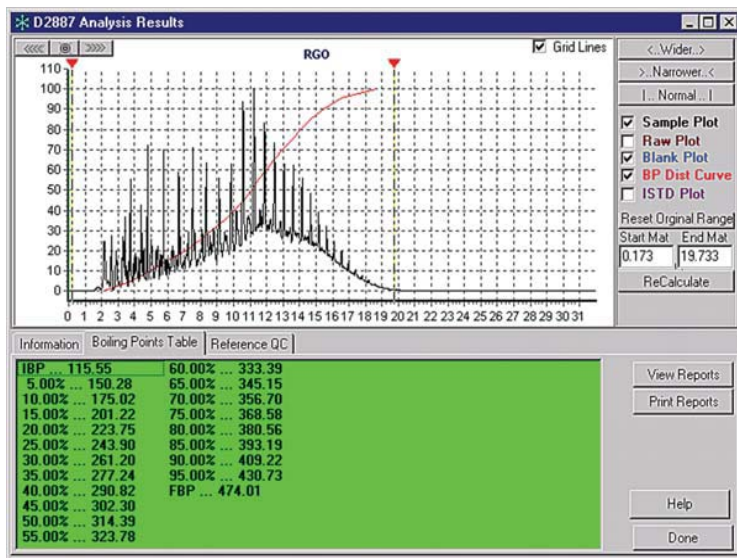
D2887 Analysis Results

<<<< ◎ >>>>

RGO

Grid Lines

110
100
90
80
70
60
50
40
30
20
10
0

0 1 2 3 4 5 6 7 8 9 10 11 12 13 14 15 16 17 18 19 20 21 22 23 24 25 26 27 28 29 30 31

<..Wider..>
>..Narrower..<
|... Normal ...|

Sample Plot
Raw Plot
Blank Plot
BP Dist Curve
ISTD Plot

Reset Original Range
Start Mat End Mat
0.173 19.733
ReCalculate

Information | Boiling Points Table | Reference QC

IBP ... 115.55
5.00% ... 150.28
10.00% ... 175.02
15.00% ... 201.22
20.00% ... 223.75
25.00% ... 243.90
30.00% ... 261.20
35.00% ... 277.24
40.00% ... 290.82
45.00% ... 302.30
50.00% ... 314.39
55.00% ... 323.78

60.00% ... 333.39
65.00% ... 345.15
70.00% ... 356.70
75.00% ... 368.58
80.00% ... 380.56
85.00% ... 393.19
90.00% ... 409.22
95.00% ... 430.73
FBP ... 474.01

View Reports
Print Reports

Help
Done